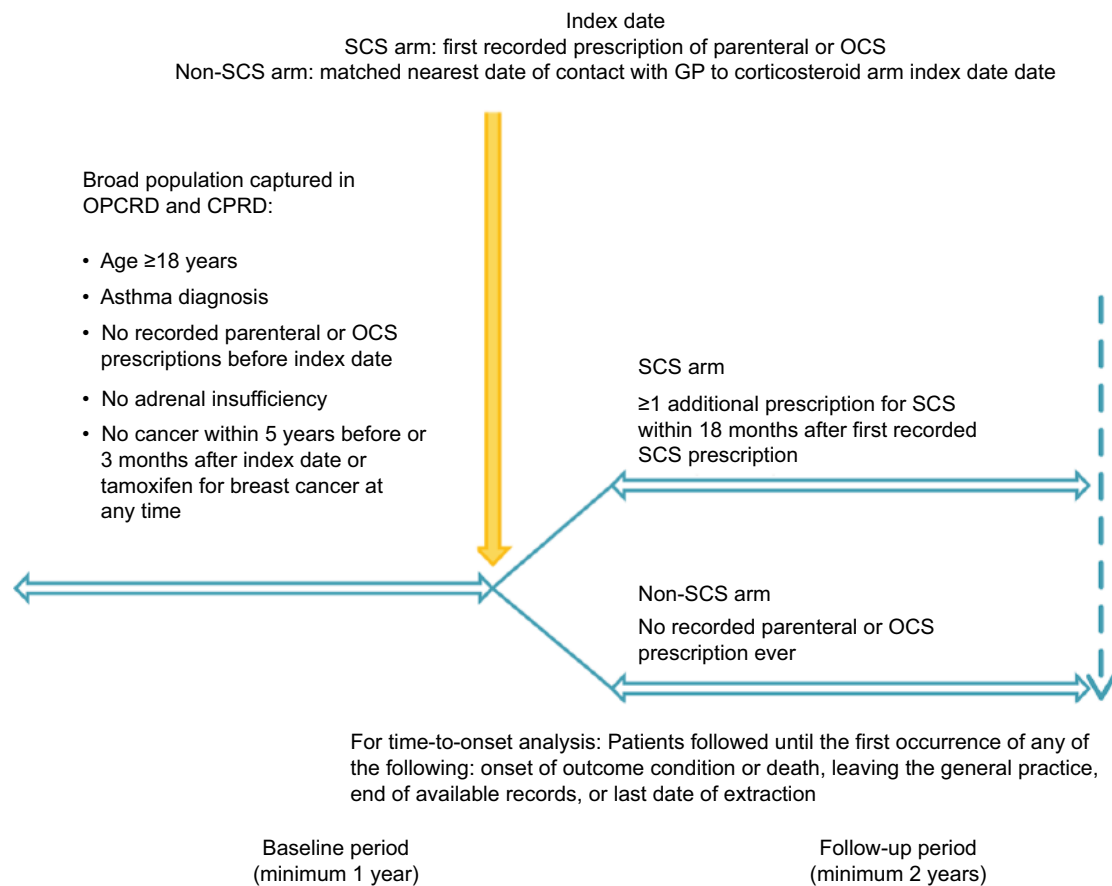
Index date
SCS arm: first recorded prescription of parenteral or OCS
Non-SCS arm: matched nearest date of contact with GP to corticosteroid arm index date date

Broad population captured in OPCRD and CPRD:

• Age ≥18 years
• Asthma diagnosis
• No recorded parenteral or OCS prescriptions before index date
• No adrenal insufficiency
• No cancer within 5 years before or 3 months after index date or tamoxifen for breast cancer at any time

SCS arm
≥1 additional prescription for SCS within 18 months after first recorded SCS prescription

Non-SCS arm
No recorded parenteral or OCS prescription ever

For time-to-onset analysis: Patients followed until the first occurrence of any of the following: onset of outcome condition or death, leaving the general practice, end of available records, or last date of extraction

Baseline period
(minimum 1 year)

Follow-up period
(minimum 2 years)